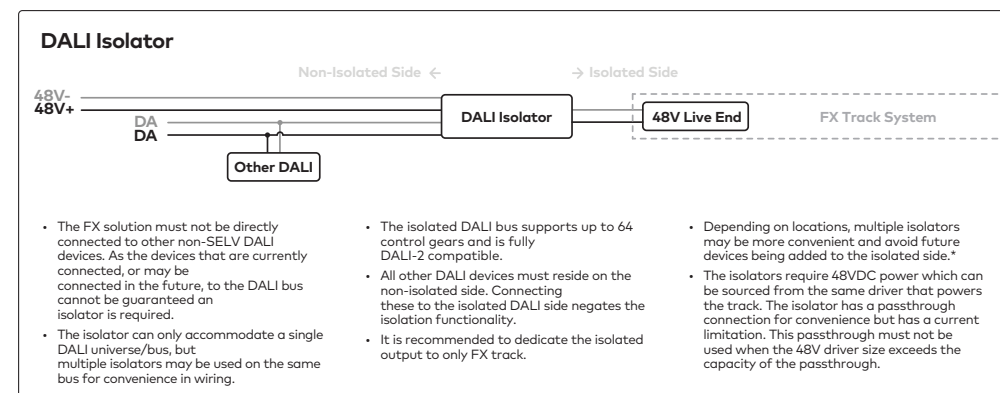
DALI Isolator

Non-Isolated Side ← → Isolated Side

48V-
48V+
DA
DA

DALI Isolator

48V Live End

FX Track System

Other DALI

- The FX solution must not be directly connected to other non-SELV DALI devices. As the devices that are currently connected, or may be connected in the future, to the DALI bus cannot be guaranteed an isolator is required.
- The isolator can only accommodate a single DALI universe/bus, but multiple isolators may be used on the same bus for convenience in wiring.

- The isolated DALI bus supports up to 64 control gears and is fully DALI-2 compatible.
- All other DALI devices must reside on the non-isolated side. Connecting these to the isolated DALI side negates the isolation functionality.
- It is recommended to dedicate the isolated output to only FX track.

- Depending on locations, multiple isolators may be more convenient and avoid future devices being added to the isolated side.*
- The isolators require 48VDC power which can be sourced from the same driver that powers the track. The isolator has a passthrough connection for convenience but has a current limitation. This passthrough must not be used when the 48V driver size exceeds the capacity of the passthrough.